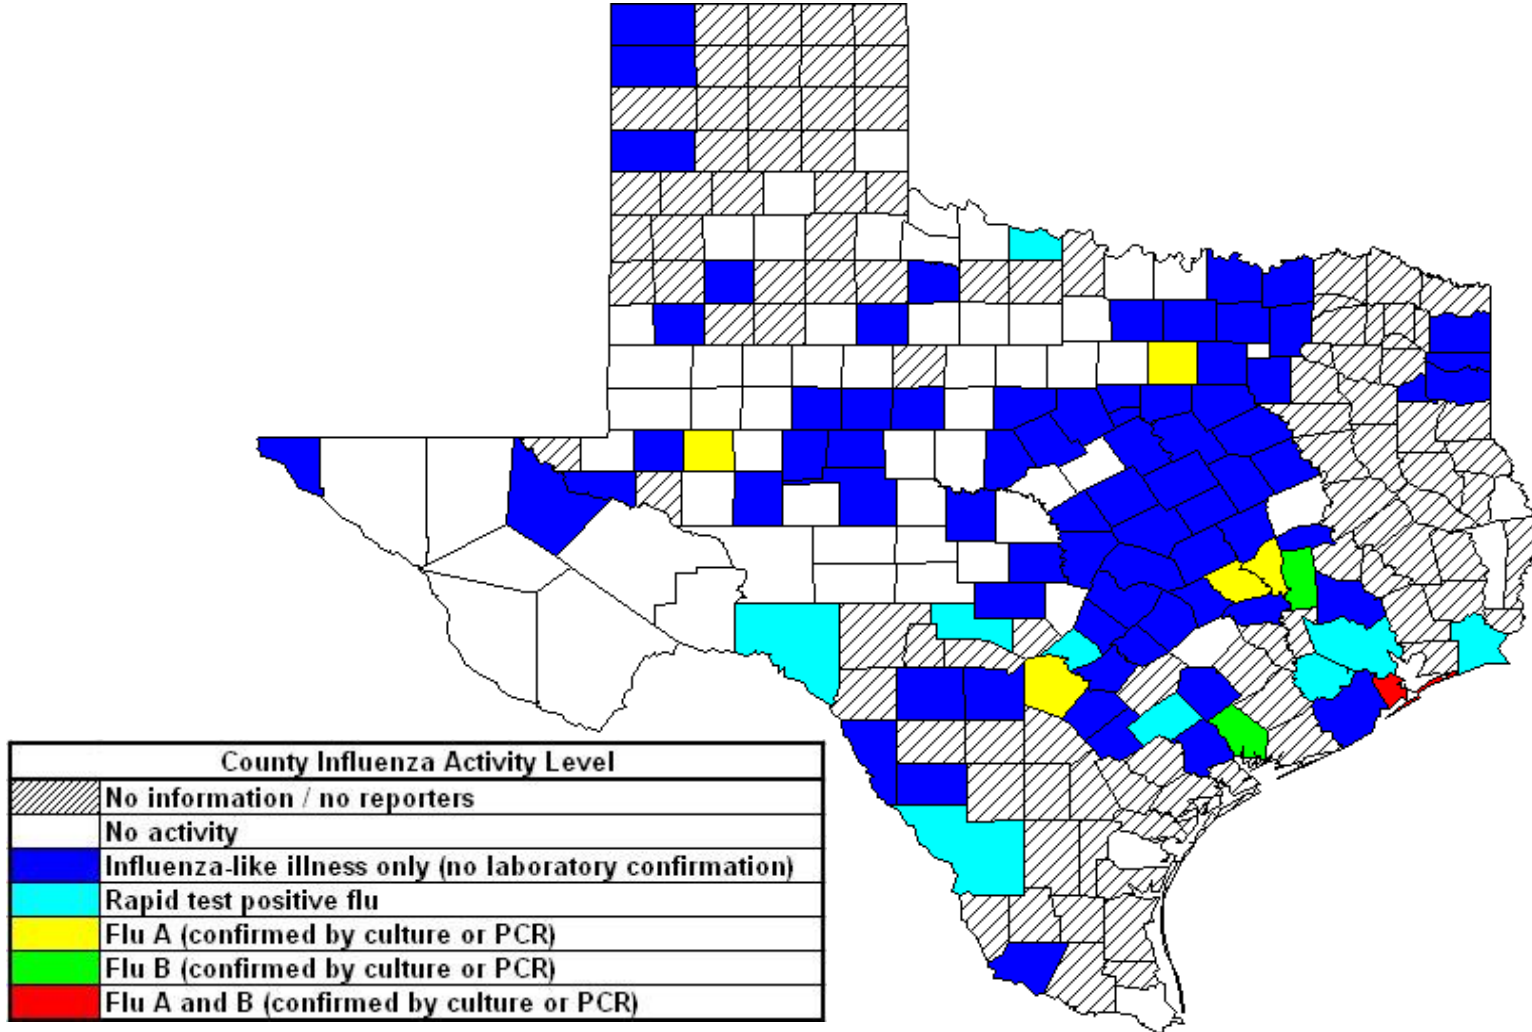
| County Influenza Activity Level | |
|---|---|
| | No information / no reporters |
| | No activity |
| | Influenza-like illness only (no laboratory confirmation) |
| | Rapid test positive flu |
| | Flu A (confirmed by culture or PCR) |
| | Flu B (confirmed by culture or PCR) |
| | Flu A and B (confirmed by culture or PCR) |